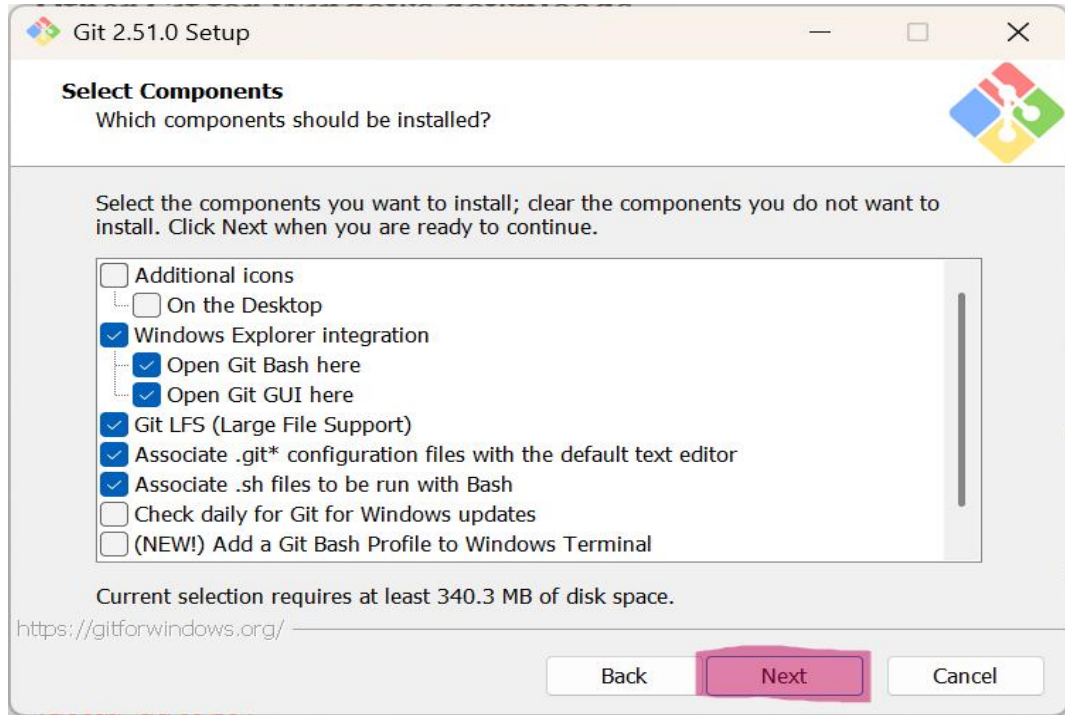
Git 2.51.0 Setup

Select Components
Which components should be installed?

Select the components you want to install; clear the components you do not want to install. Click Next when you are ready to continue.

Additional icons
On the Desktop
Windows Explorer integration
Open Git Bash here
Open Git GUI here
Git LFS (Large File Support)
Associate .git* configuration files with the default text editor
Associate .sh files to be run with Bash
Check daily for Git for Windows updates
(NEW!) Add a Git Bash Profile to Windows Terminal

Current selection requires at least 340.3 MB of disk space.

https://gitforwindows.org/

Back
Next
Cancel